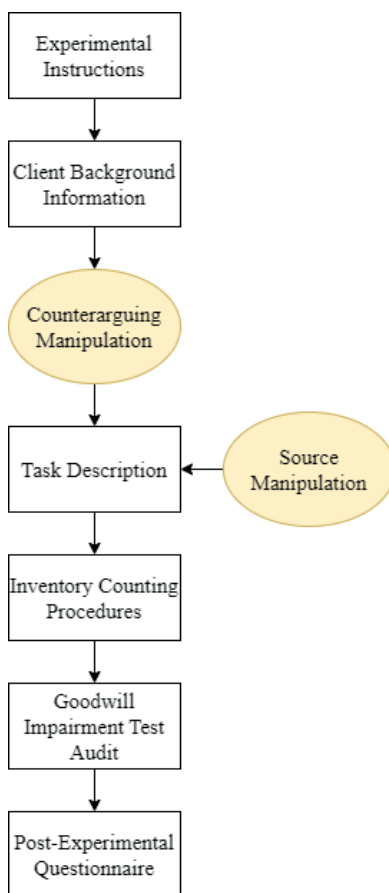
Experimental Instructions

Client Background Information

Counterarguing Manipulation

Task Description

Source Manipulation

Inventory Counting Procedures

Goodwill Impairment Test Audit

Post-Experimental Questionnaire